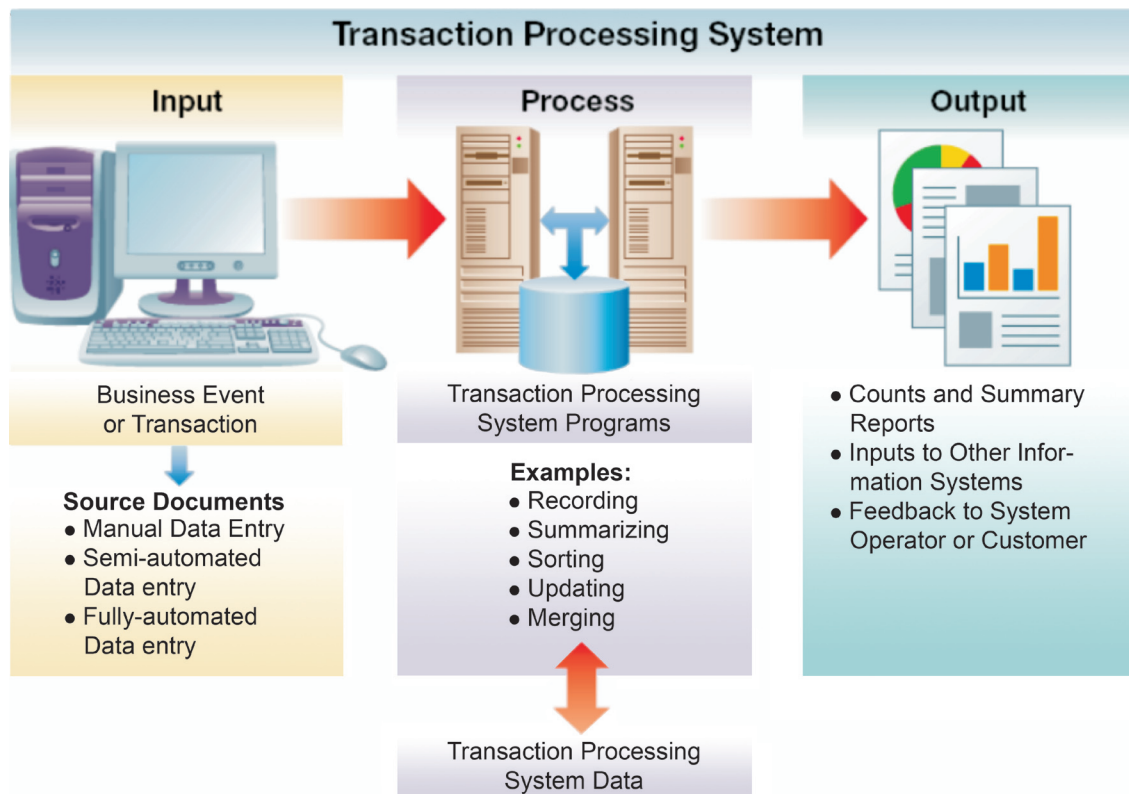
Transaction Processing System

Input

Business Event or Transaction

Source Documents
• Manual Data Entry
• Semi-automated Data entry
• Fully-automated Data entry

Process

Transaction Processing System Programs

Examples:
• Recording
• Summarizing
• Sorting
• Updating
• Merging

Transaction Processing System Data

Output

• Counts and Summary Reports
• Inputs to Other Information Systems
• Feedback to System Operator or Customer